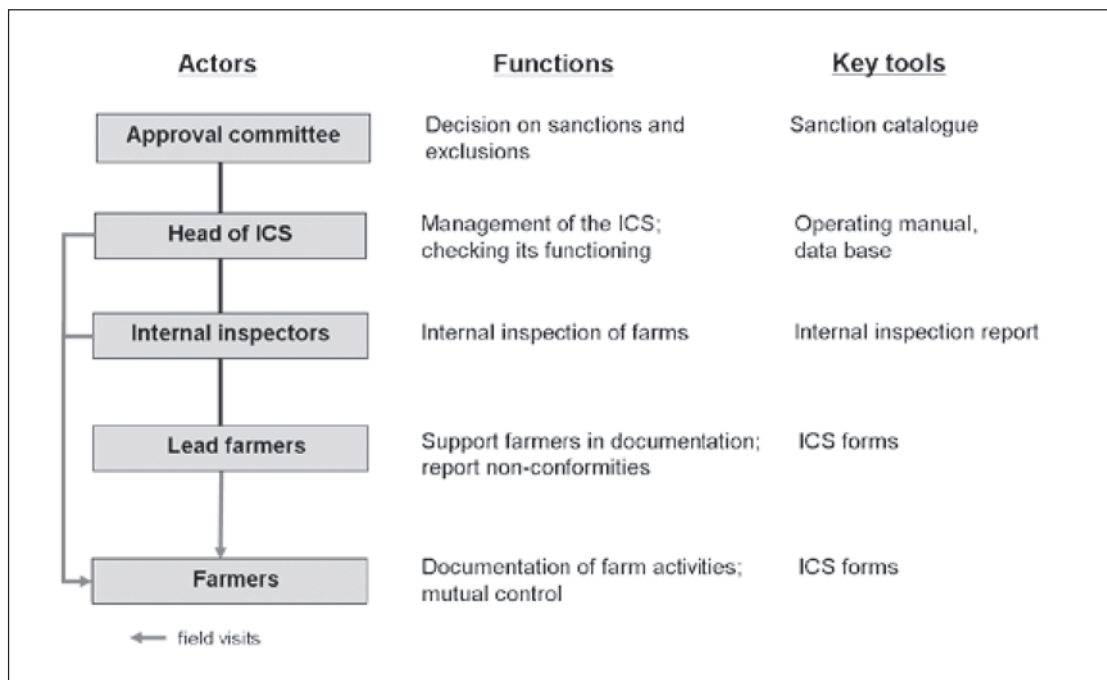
| Actors | Functions | Key tools |
|---|---|---|
| Approval committee | Decision on sanctions and exclusions | Sanction catalogue |
| Head of ICS | Management of the ICS; checking its functioning | Operating manual, data base |
| Internal inspectors | Internal inspection of farms | Internal inspection report |
| Lead farmers | Support farmers in documentation; report non-conformities | ICS forms |
| Farmers | Documentation of farm activities; mutual control | ICS forms |

field visits